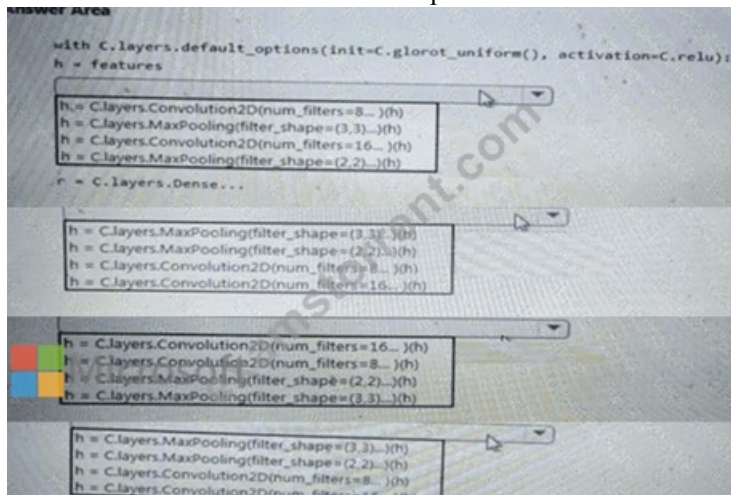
Answer Area

with C.layers.default_options(init=C.glorot_uniform(), activation=C.relu):
h = features

h = C.layers.Convolution2D(num_filters=8... )(h)
h = C.layers.MaxPooling(filter_shape=(3,3)...)(h)
h = C.layers.Convolution2D(num_filters=16... )(h)
h = C.layers.MaxPooling(filter_shape=(2,2)...)(h)

r = C.layers.Dense...

h = C.layers.MaxPooling(filter_shape=(3,3)...)(h)
h = C.layers.MaxPooling(filter_shape=(2,2)...)(h)
h = C.layers.Convolution2D(num_filters=8... )(h)
h = C.layers.Convolution2D(num_filters=16... )(h)

h = C.layers.Convolution2D(num_filters=16... )(h)
h = C.layers.Convolution2D(num_filters=8... )(h)
h = C.layers.MaxPooling(filter_shape=(2,2)...)(h)
h = C.layers.MaxPooling(filter_shape=(3,3)...)(h)

h = C.layers.MaxPooling(filter_shape=(3,3)...)(h)
h = C.layers.MaxPooling(filter_shape=(2,2)...)(h)
h = C.layers.Convolution2D(num_filters=8... )(h)
h = C.layers.Convolution2D(num_filters=16... )(h)

Microsoft
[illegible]sment.com